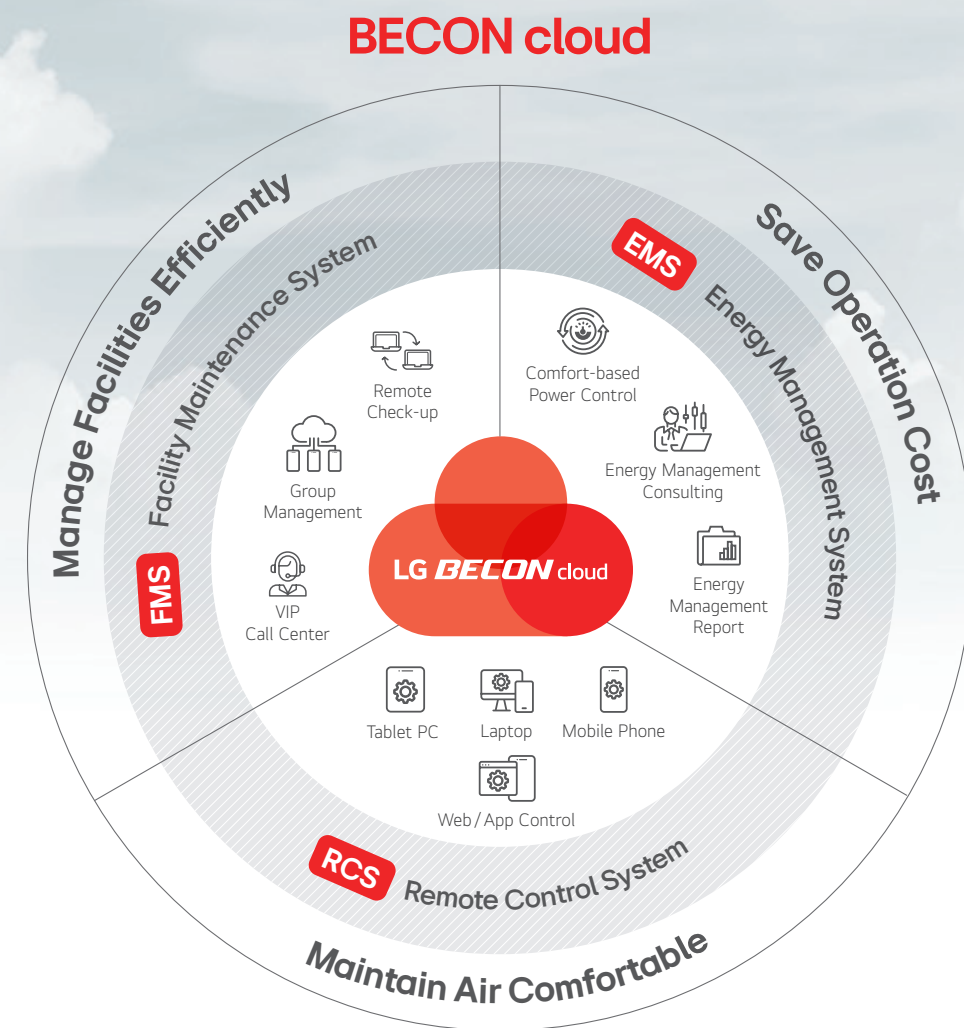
BECON cloud

Manage Facilities Efficiently

Facility Maintenance System

FMS

Remote Check-up

Group Management

VIP Call Center

Save Operation Cost

EMS

Energy Management System

Comfort-based Power Control

Energy Management Consulting

Energy Management Report

LG BECON cloud

Tablet PC

Laptop

Mobile Phone

Web / App Control

RCS

Remote Control System

Maintain Air Comfortable